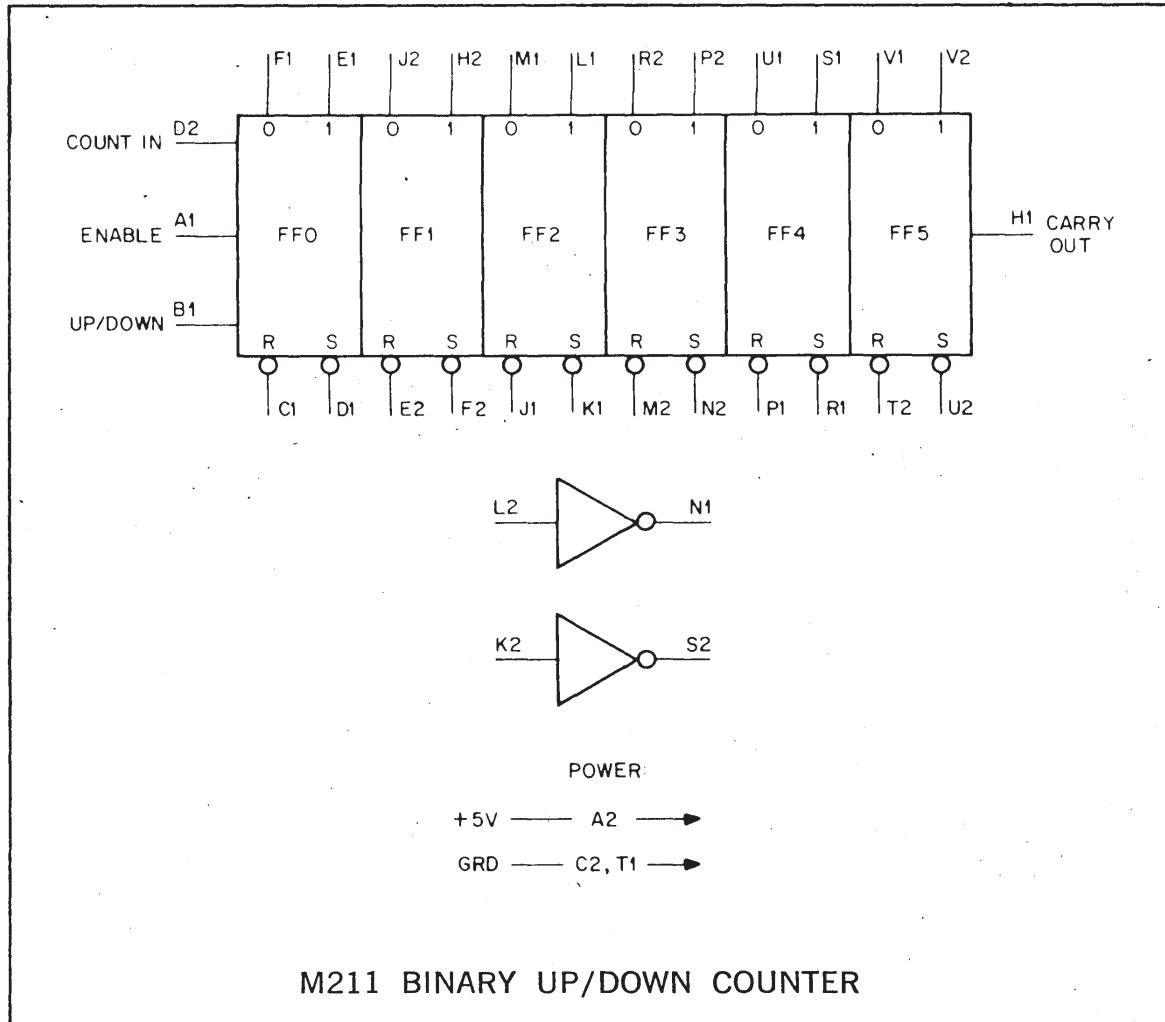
F1 E1 J2 H2 M1 L1 R2 P2 U1 S1 V1 V2

0 1 0 1 0 1 0 1 0 1 0 1

COUNT IN D2

ENABLE A1

UP/DOWN B1

FF0 FF1 FF2 FF3 FF4 FF5

H1 CARRY OUT

R S R S R S R S R S R S

C1 D1 E2 F2 J1 K1 M2 N2 P1 R1 T2 U2

L2 N1

K2 S2

POWER

+5V — A2

GRD — C2, T1

M211 BINARY UP/DOWN COUNTER